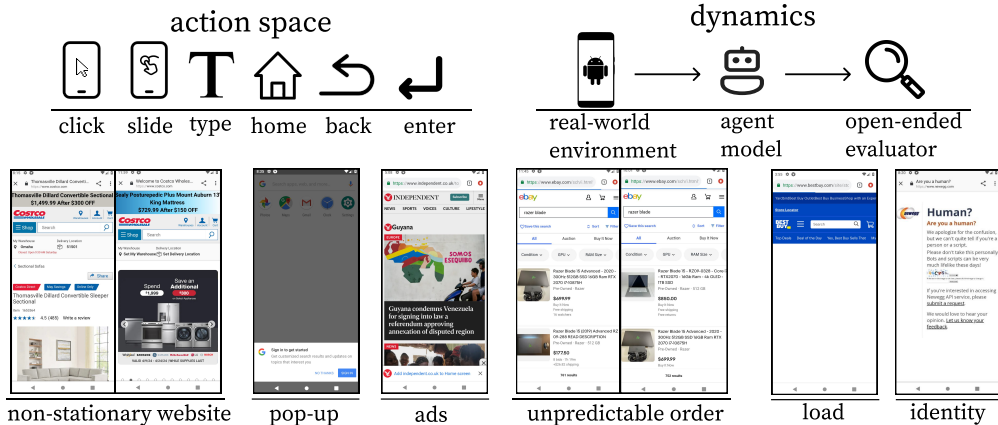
action space

click slide type home back enter

dynamics

real-world environment → agent model → open-ended evaluator

Thomasville Dillard Convertible Sect
$1,499.99 After $300 OFF
COSTCO
Thomasville Dillard Convertible Sleeper Sectional

Welcome to Costco Wholes...
Sealy Posturepedic Plus Mount Auburn 13" King Mattress
$729.99 After $150 OFF
COSTCO
Spend
Save an Additional

Sign in to get started

INDEPENDENT
NEWS SPORTS VOICES CULTURE LIFESTYLE
Guyana
SOMOS ESEQUIBO
Guyana condemns Venezuela for signing into law a referendum approving annexation of disputed region
Add independent.co.uk to Home screen

ebay
razer blade
All Auction Buy It Now
Razer Blade 15 Advanced
$699.99
$772.53

ebay
razer blade
All Auction Buy It Now
$860.00
$699.99

BEST BUY

Are you a human?
Human?
Are you a human?
We apologize for the confusion, but we can't quite tell if you're a person or a script.
Please don't take this personally. Bots and scripts can be very much lifelike these days!
If you're interested in accessing Newegg API service, please submit a request.
We would love to hear your opinion. Let us know your feedback.

non-stationary website pop-up ads unpredictable order load identity